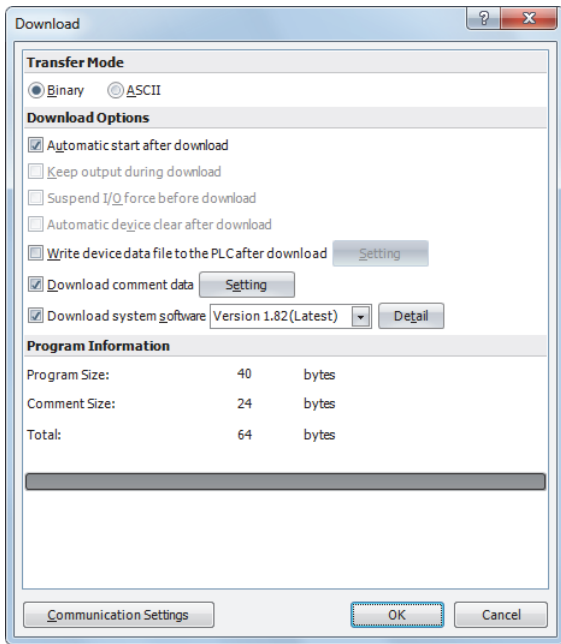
Download

?

Transfer Mode

Binary ASCII

Download Options

Automatic start after download

Keep output during download

Suspend I/O force before download

Automatic device clear after download

Write device data file to the PLC after download Setting

Download comment data Setting

Download system software Version 1.82 (Latest) Detail

Program Information

| Program Size: | 40 | bytes |
|---|---|---|
| Comment Size: | 24 | bytes |
| Total: | 64 | bytes |

Communication Settings OK Cancel